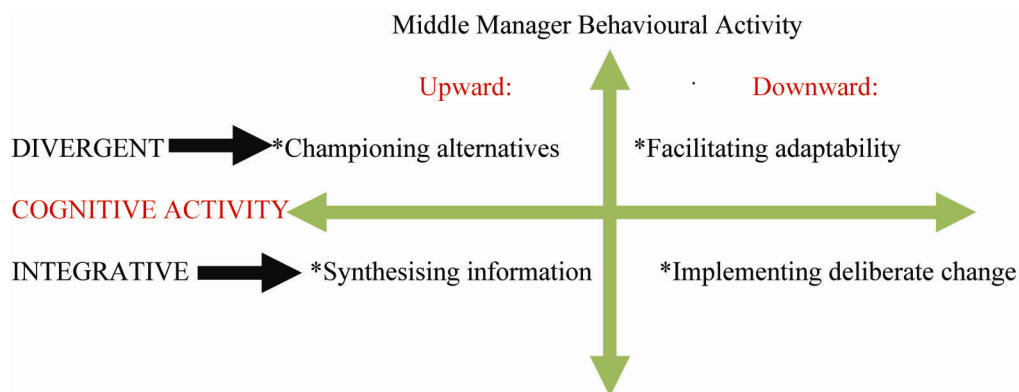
Middle Manager Behavioural Activity

Upward:

Downward:

DIVERGENT

*Championing alternatives

*Facilitating adaptability

COGNITIVE ACTIVITY

INTEGRATIVE

*Synthesising information

*Implementing deliberate change